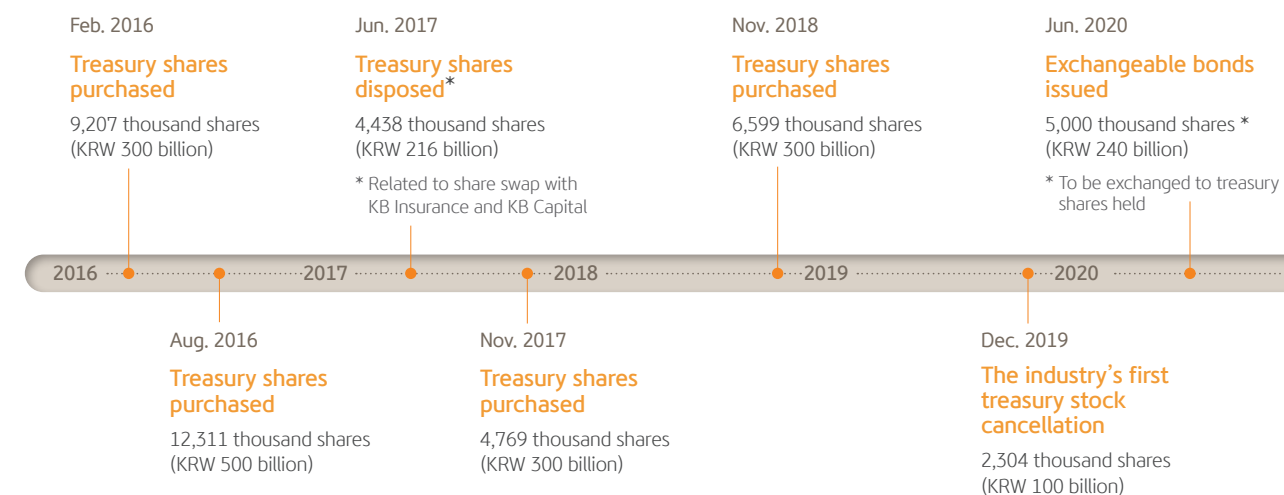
Feb. 2016

Treasury shares purchased

9,207 thousand shares (KRW 300 billion)

Jun. 2017

Treasury shares disposed*

4,438 thousand shares (KRW 216 billion)

* Related to share swap with KB Insurance and KB Capital

Nov. 2018

Treasury shares purchased

6,599 thousand shares (KRW 300 billion)

Jun. 2020

Exchangeable bonds issued

5,000 thousand shares * (KRW 240 billion)

* To be exchanged to treasury shares held

2016 2017 2018 2019 2020

Aug. 2016

Treasury shares purchased

12,311 thousand shares (KRW 500 billion)

Nov. 2017

Treasury shares purchased

4,769 thousand shares (KRW 300 billion)

Dec. 2019

The industry's first treasury stock cancellation

2,304 thousand shares (KRW 100 billion)